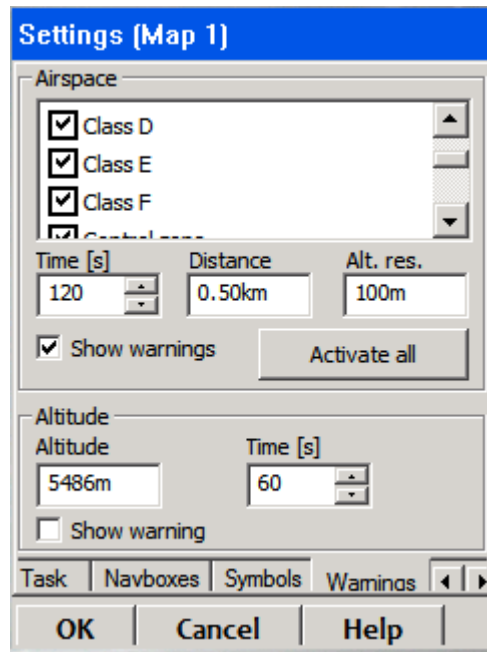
Settings (Map 1)

Airspace

Class D
Class E
Class F
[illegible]

Time [s]
120

Distance
0.50km

Alt. res.
100m

Show warnings

Activate all

Altitude

Altitude
5486m

Time [s]
60

Show warning

Task | Navboxes | Symbols | Warnings

OK | Cancel | Help